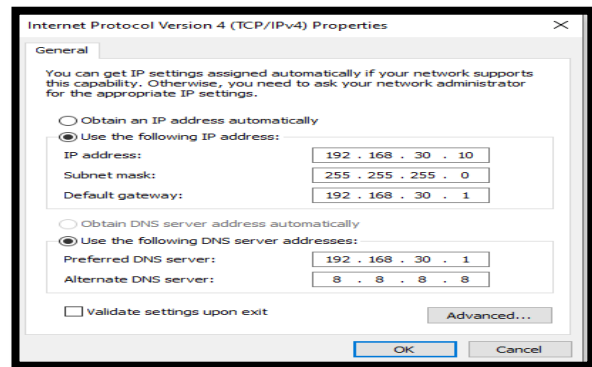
Internet Protocol Version 4 (TCP/IPv4) Properties

×

General

You can get IP settings assigned automatically if your network supports this capability. Otherwise, you need to ask your network administrator for the appropriate IP settings.

Obtain an IP address automatically

Use the following IP address:

IP address: 192 . 168 . 30 . 10

Subnet mask: 255 . 255 . 255 . 0

Default gateway: 192 . 168 . 30 . 1

Obtain DNS server address automatically

Use the following DNS server addresses:

Preferred DNS server: 192 . 168 . 30 . 1

Alternate DNS server: 8 . 8 . 8 . 8

Validate settings upon exit

Advanced...

OK

Cancel